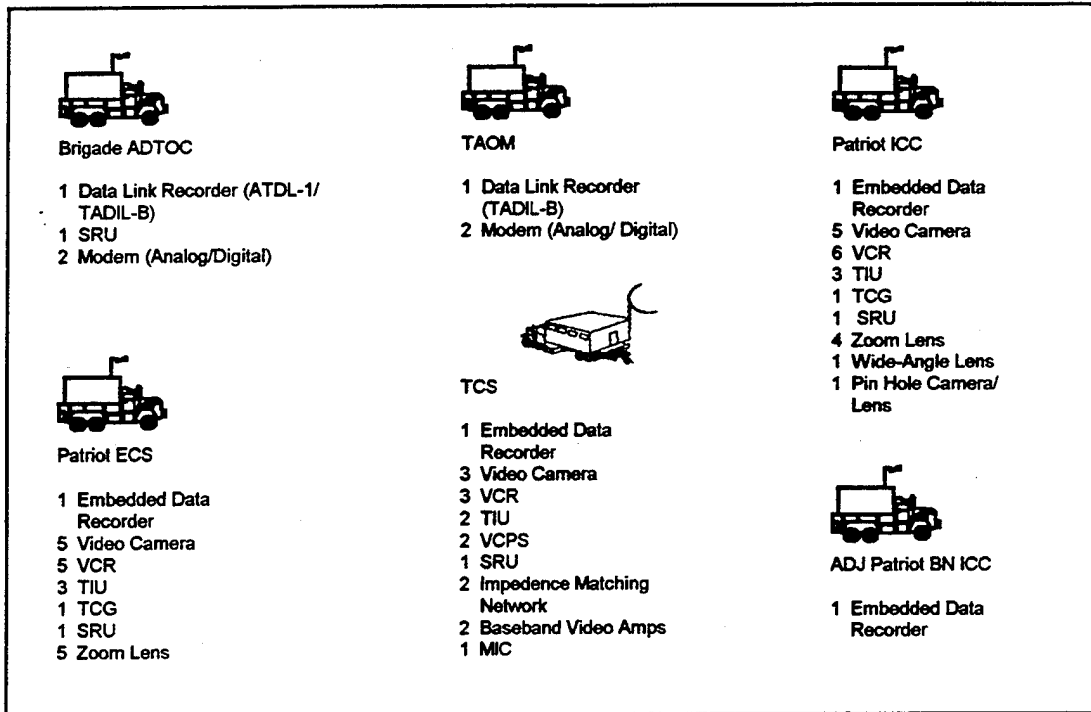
Brigade ADTOC

1 Data Link Recorder (ATDL-1/ TADIL-B)
1 SRU
2 Modem (Analog/Digital)

Patriot ECS

1 Embedded Data Recorder
5 Video Camera
5 VCR
3 TIU
1 TCG
1 SRU
5 Zoom Lens

TAOM

1 Data Link Recorder (TADIL-B)
2 Modem (Analog/ Digital)

TCS

1 Embedded Data Recorder
3 Video Camera
3 VCR
2 TIU
2 VCPS
1 SRU
2 Impedence Matching Network
2 Baseband Video Amps
1 MIC

Patriot ICC

1 Embedded Data Recorder
5 Video Camera
6 VCR
3 TIU
1 TCG
1 SRU
4 Zoom Lens
1 Wide-Angle Lens
1 Pin Hole Camera/ Lens

ADJ Patriot BN ICC

1 Embedded Data Recorder